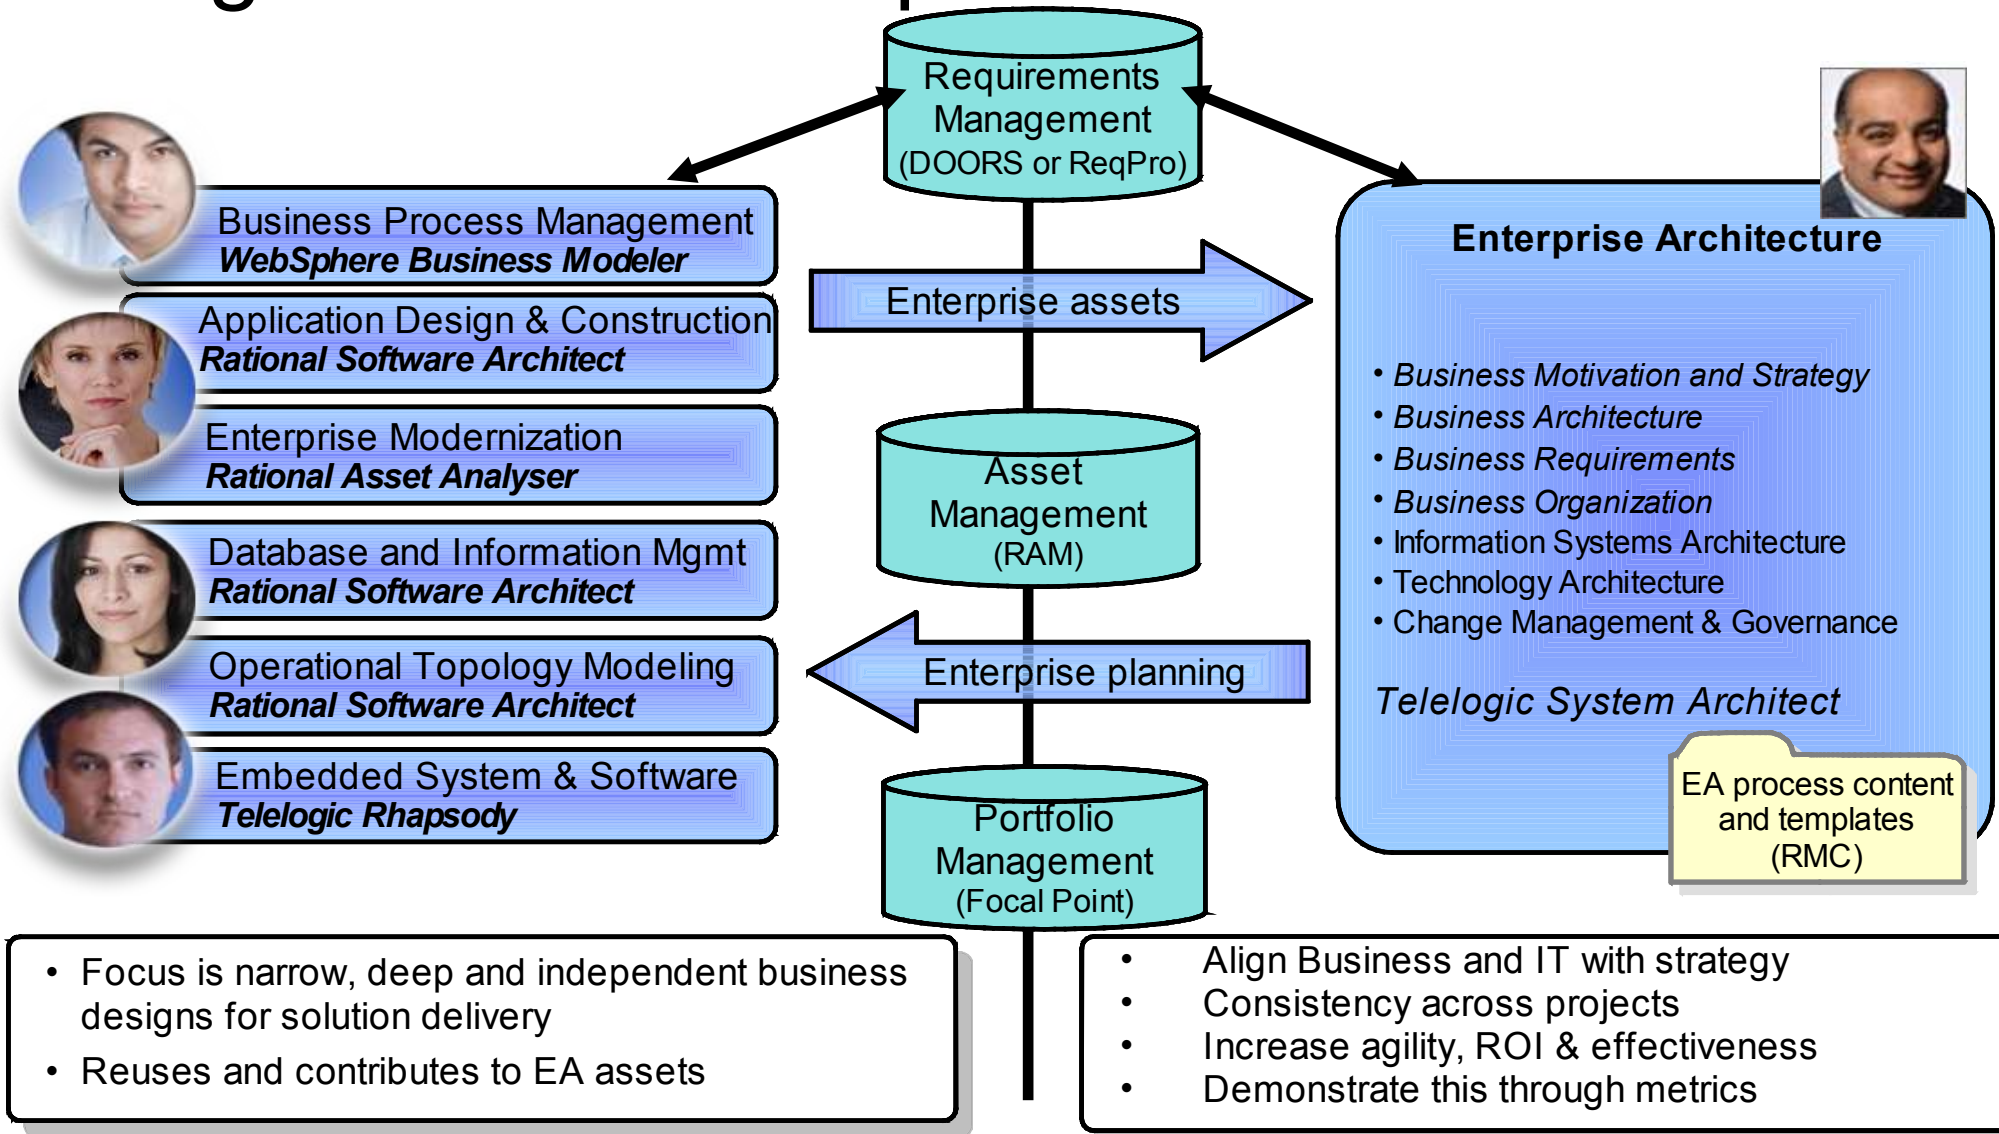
Requirements Management (DOORS or ReqPro)

Business Process Management
WebSphere Business Modeler

Application Design & Construction
Rational Software Architect

Enterprise Modernization
Rational Asset Analyser

Database and Information Mgmt
Rational Software Architect

Operational Topology Modeling
Rational Software Architect

Embedded System & Software
Telelogic Rhapsody

Enterprise assets

Asset Management (RAM)

Enterprise planning

Portfolio Management (Focal Point)

Enterprise Architecture

• Business Motivation and Strategy
• Business Architecture
• Business Requirements
• Business Organization
• Information Systems Architecture
• Technology Architecture
• Change Management & Governance

Telelogic System Architect

EA process content and templates (RMC)

• Focus is narrow, deep and independent business designs for solution delivery
• Reuses and contributes to EA assets

• Align Business and IT with strategy
• Consistency across projects
• Increase agility, ROI & effectiveness
• Demonstrate this through metrics